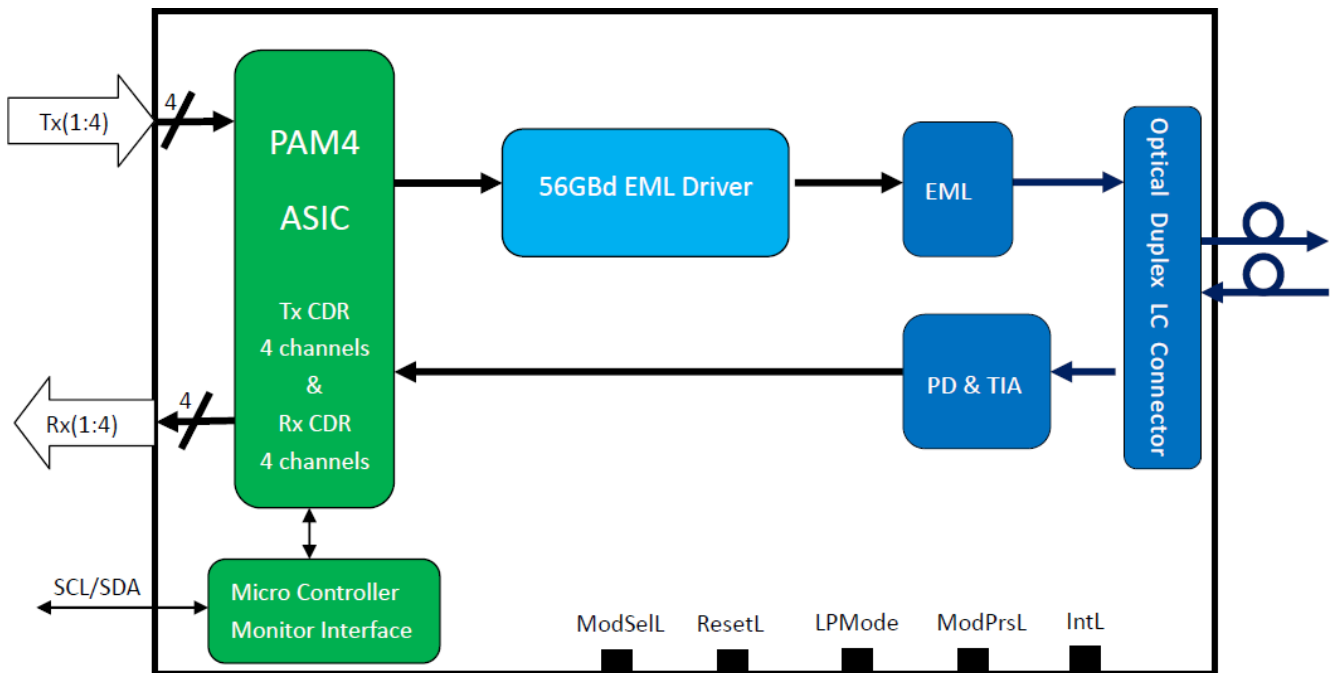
Tx(1:4)
4
PAM4
ASIC
Tx CDR
4 channels
&
Rx CDR
4 channels
56GBd EML Driver
EML
Optical Duplex LC Connector
PD & TIA
Rx(1:4)
4
SCL/SDA
Micro Controller
Monitor Interface
ModSelL
ResetL
LPMode
ModPrsL
IntL